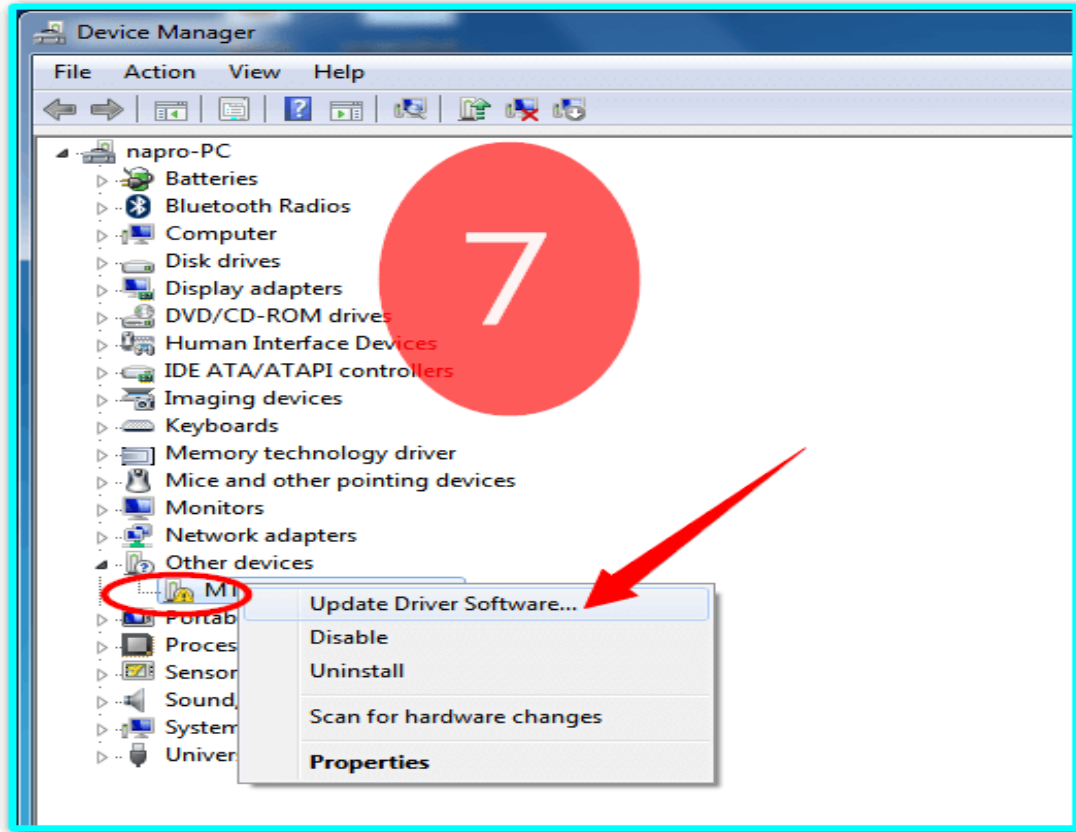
Device Manager

File Action View Help

napro-PC
Batteries
Bluetooth Radios
Computer
Disk drives
Display adapters
DVD/CD-ROM drives
Human Interface Devices
IDE ATA/ATAPI controllers
Imaging devices
Keyboards
Memory technology driver
Mice and other pointing devices
Monitors
Network adapters
Other devices
MT
Portab
Proces
Sensor
Sound,
System
Univer

7

Update Driver Software...
Disable
Uninstall
Scan for hardware changes
Properties